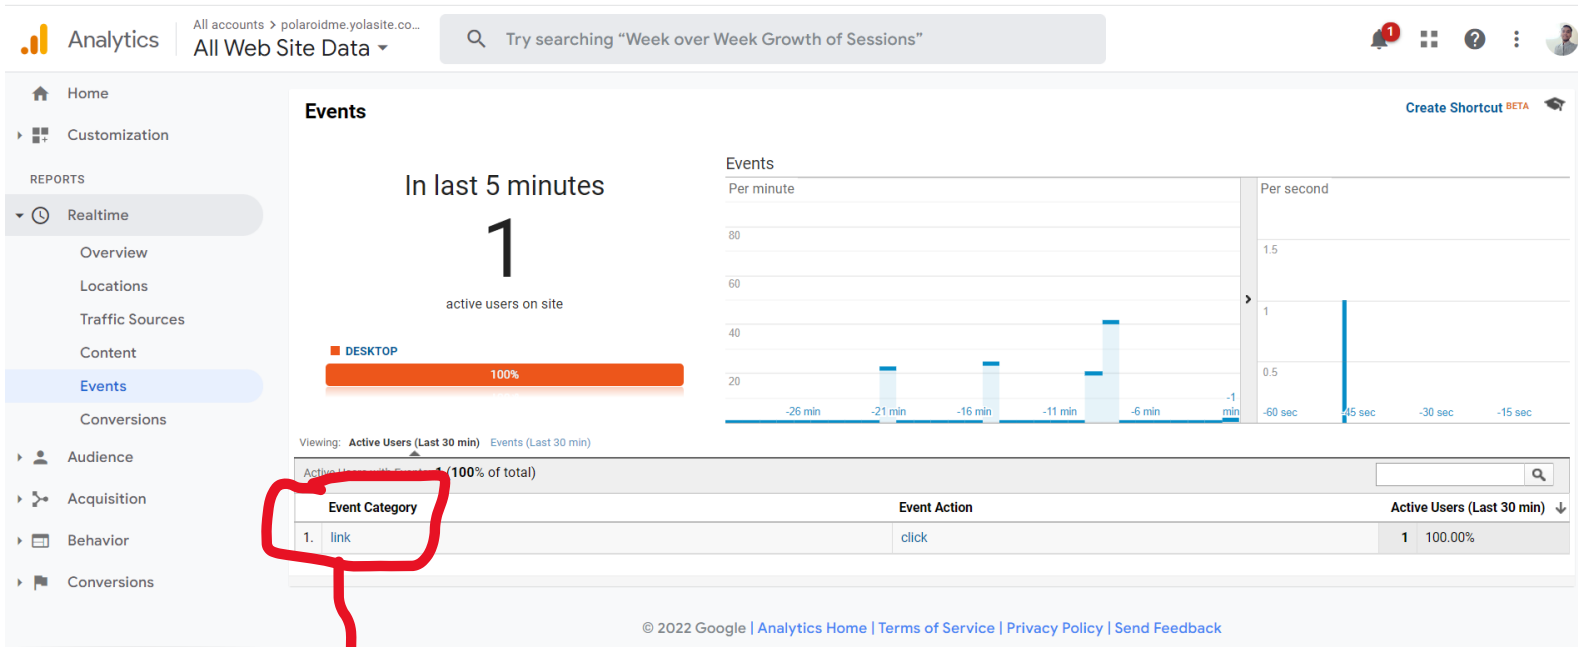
Analytics

All accounts > polaroidme.yolasite.co...

All Web Site Data

Try searching "Week over Week Growth of Sessions"

1

Home

Customization

REPORTS

Realtime

Overview

Locations

Traffic Sources

Content

Events

Conversions

Audience

Acquisition

Behavior

Conversions

Events

Create Shortcut BETA

In last 5 minutes

1

active users on site

DESKTOP

100%

Events

Per minute

80

60

40

20

-26 min

-21 min

-16 min

-11 min

-6 min

-1 min

Per second

1.5

1

0.5

-60 sec

-45 sec

-30 sec

-15 sec

Viewing: Active Users (Last 30 min) Events (Last 30 min)

Active Users with Events: 1 (100% of total)

| | Event Category | Event Action | Active Users (Last 30 min) | |
|---|---|---|---|---|
| 1. | link | click | 1 | 100.00% |

© 2022 Google | Analytics Home | Terms of Service | Privacy Policy | Send Feedback